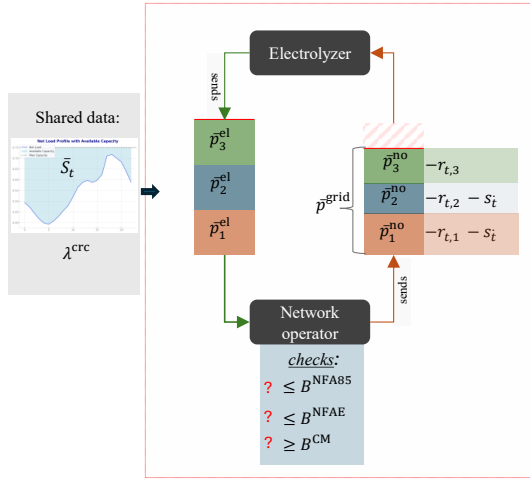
Shared data:

Net Load Profile with Available Capacity

$\bar{S}_t$

$\lambda^{\mathrm{crc}}$

Electrolyzer

sends

$\bar{p}_3^{\mathrm{el}}$

$\bar{p}_2^{\mathrm{el}}$

$\bar{p}_1^{\mathrm{el}}$

$\bar{p}^{\mathrm{grid}}$

$\bar{p}_3^{\mathrm{no}}$ $-r_{t,3}$

$\bar{p}_2^{\mathrm{no}}$ $-r_{t,2} - s_t$

$\bar{p}_1^{\mathrm{no}}$ $-r_{t,1} - s_t$

sends

Network operator

*checks*:

? $\leq B^{\mathrm{NFA85}}$

? $\leq B^{\mathrm{NFAE}}$

? $\geq B^{\mathrm{CM}}$